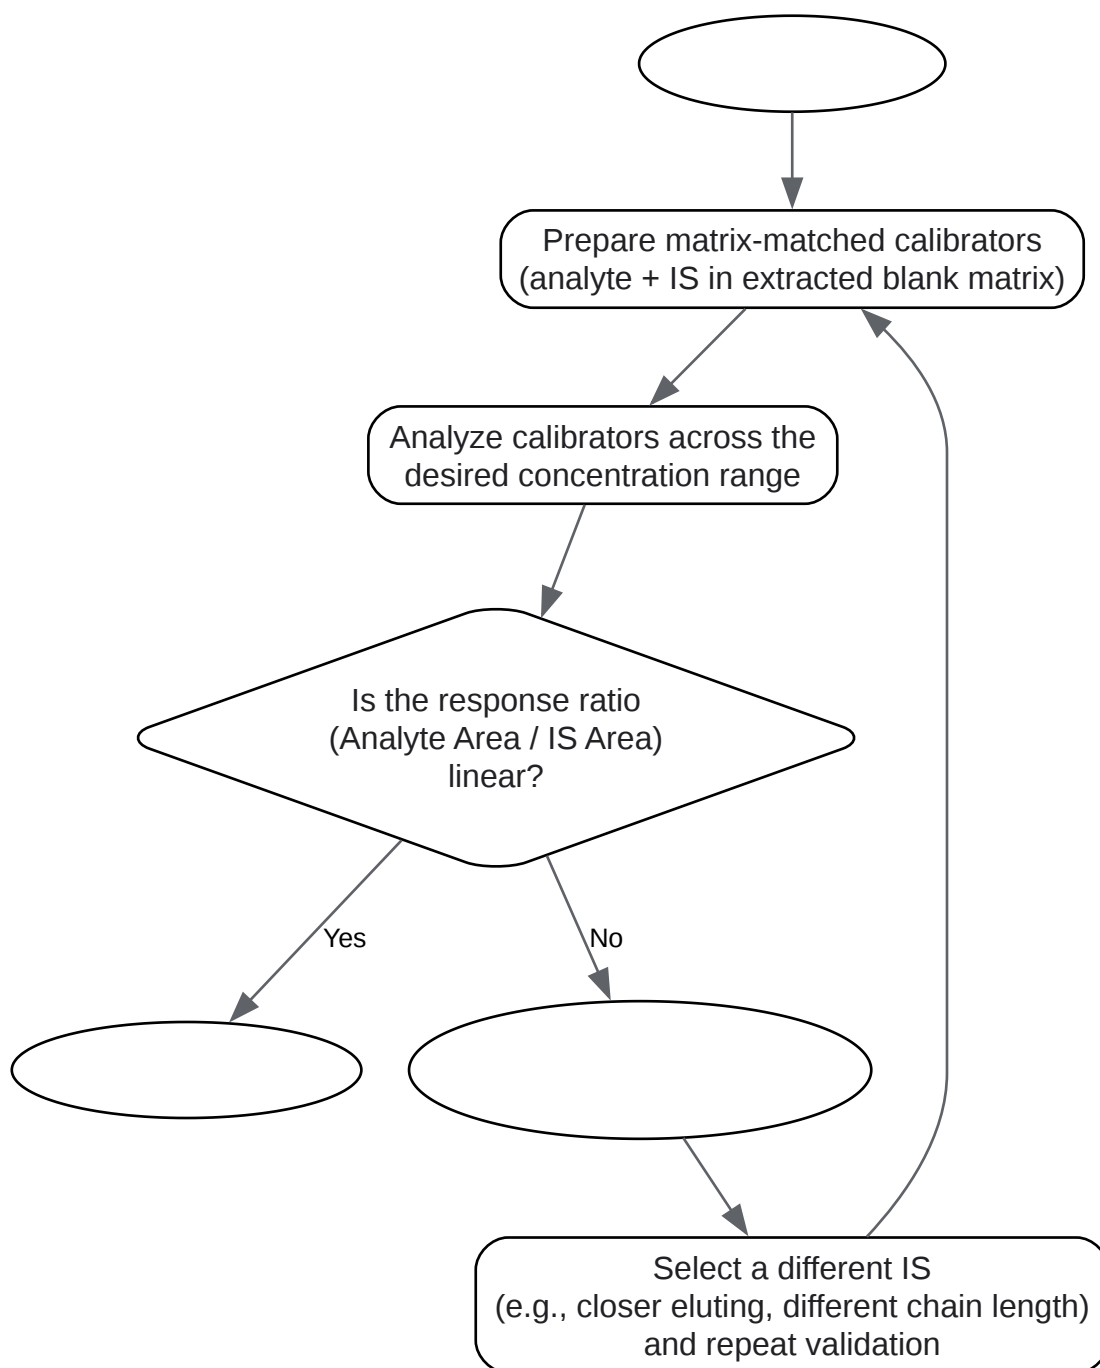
Prepare matrix-matched calibrators (analyte + IS in extracted blank matrix)

Analyze calibrators across the desired concentration range

Is the response ratio (Analyte Area / IS Area) linear?

Yes

No

Select a different IS (e.g., closer eluting, different chain length) and repeat validation